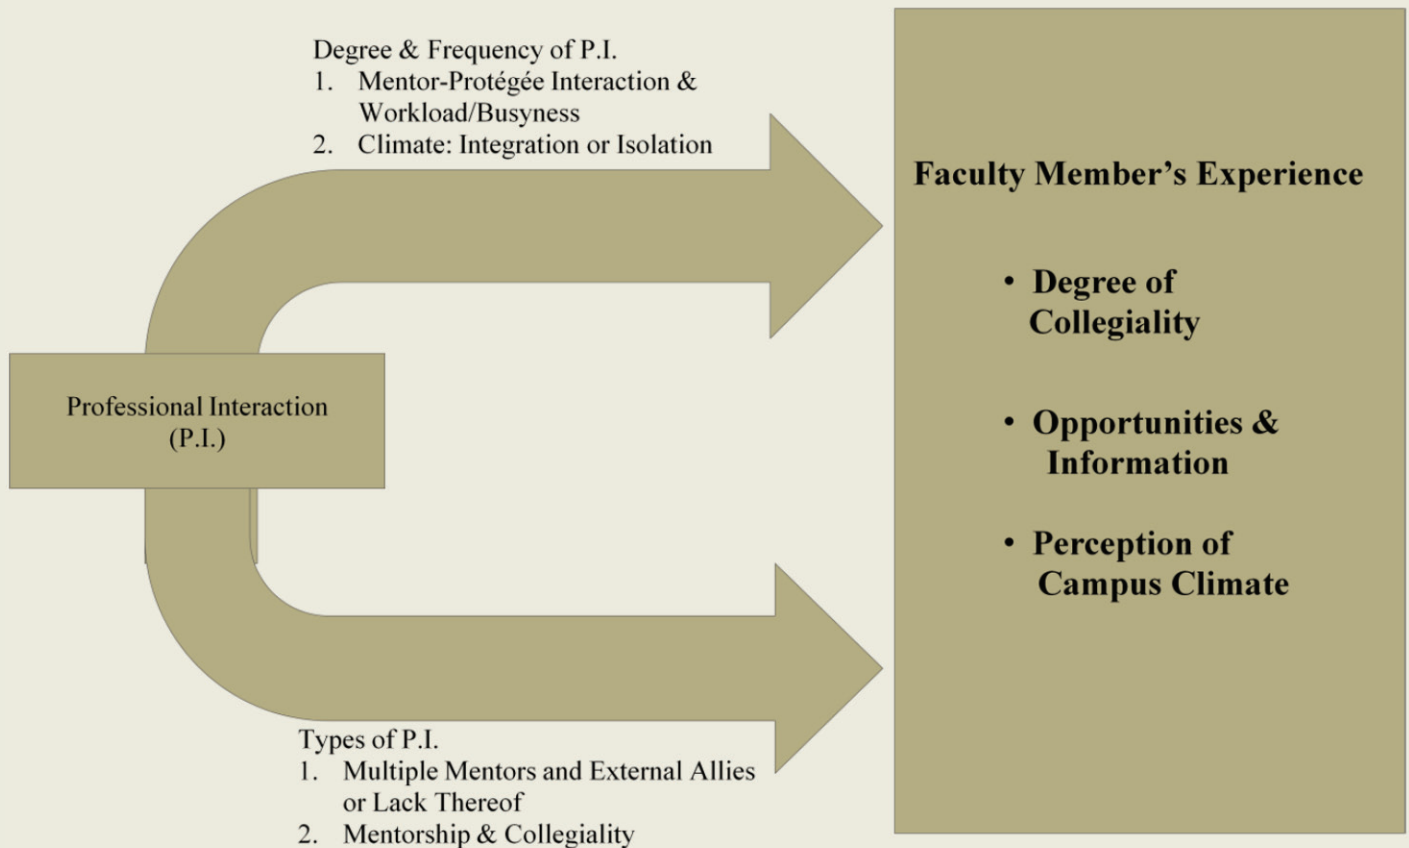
Degree & Frequency of P.I.
1. Mentor-Protégée Interaction & Workload/Busyness
2. Climate: Integration or Isolation

Professional Interaction (P.I.)

Types of P.I.
1. Multiple Mentors and External Allies or Lack Thereof
2. Mentorship & Collegiality

Faculty Member's Experience

• Degree of Collegiality

• Opportunities & Information

• Perception of Campus Climate